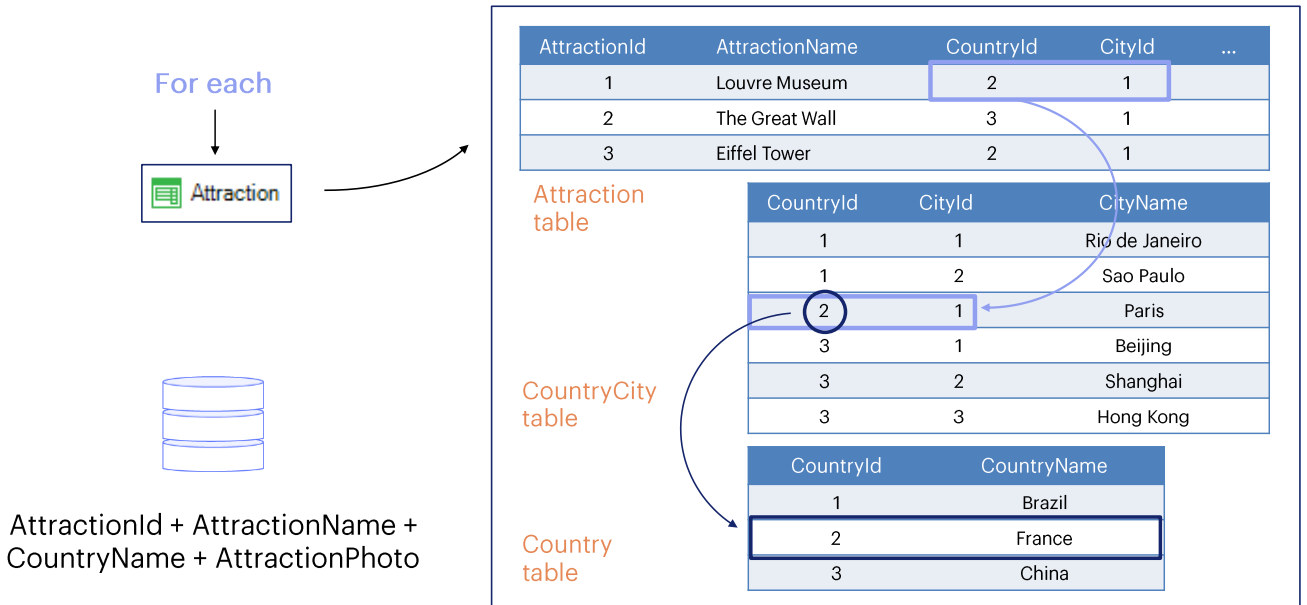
For each

Attraction

AttractionId + AttractionName + CountryName + AttractionPhoto

| AttractionId | AttractionName | CountryId | CityId | ... |
|---|---|---|---|---|
| 1 | Louvre Museum | 2 | 1 | |
| 2 | The Great Wall | 3 | 1 | |
| 3 | Eiffel Tower | 2 | 1 | |

Attraction table

| CountryId | CityId | CityName |
|---|---|---|
| 1 | 1 | Rio de Janeiro |
| 1 | 2 | Sao Paulo |
| 2 | 1 | Paris |
| 3 | 1 | Beijing |
| 3 | 2 | Shanghai |
| 3 | 3 | Hong Kong |

CountryCity table

| CountryId | CountryName |
|---|---|
| 1 | Brazil |
| 2 | France |
| 3 | China |

Country table